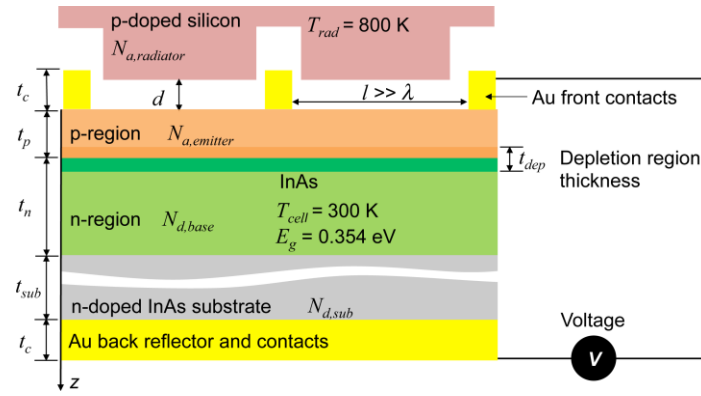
p-doped silicon

$N_{a,radiator}$

$T_{rad}$ = 800 K

$t_c$

$d$

$l >> \lambda$

Au front contacts

$t_p$

p-region $N_{a,emitter}$

$t_{dep}$

Depletion region thickness

InAs

$t_n$

n-region $N_{d,base}$

$T_{cell}$ = 300 K

$E_g$ = 0.354 eV

$t_{sub}$

n-doped InAs substrate $N_{d,sub}$

Voltage

$t_c$

Au back reflector and contacts

V

$z$